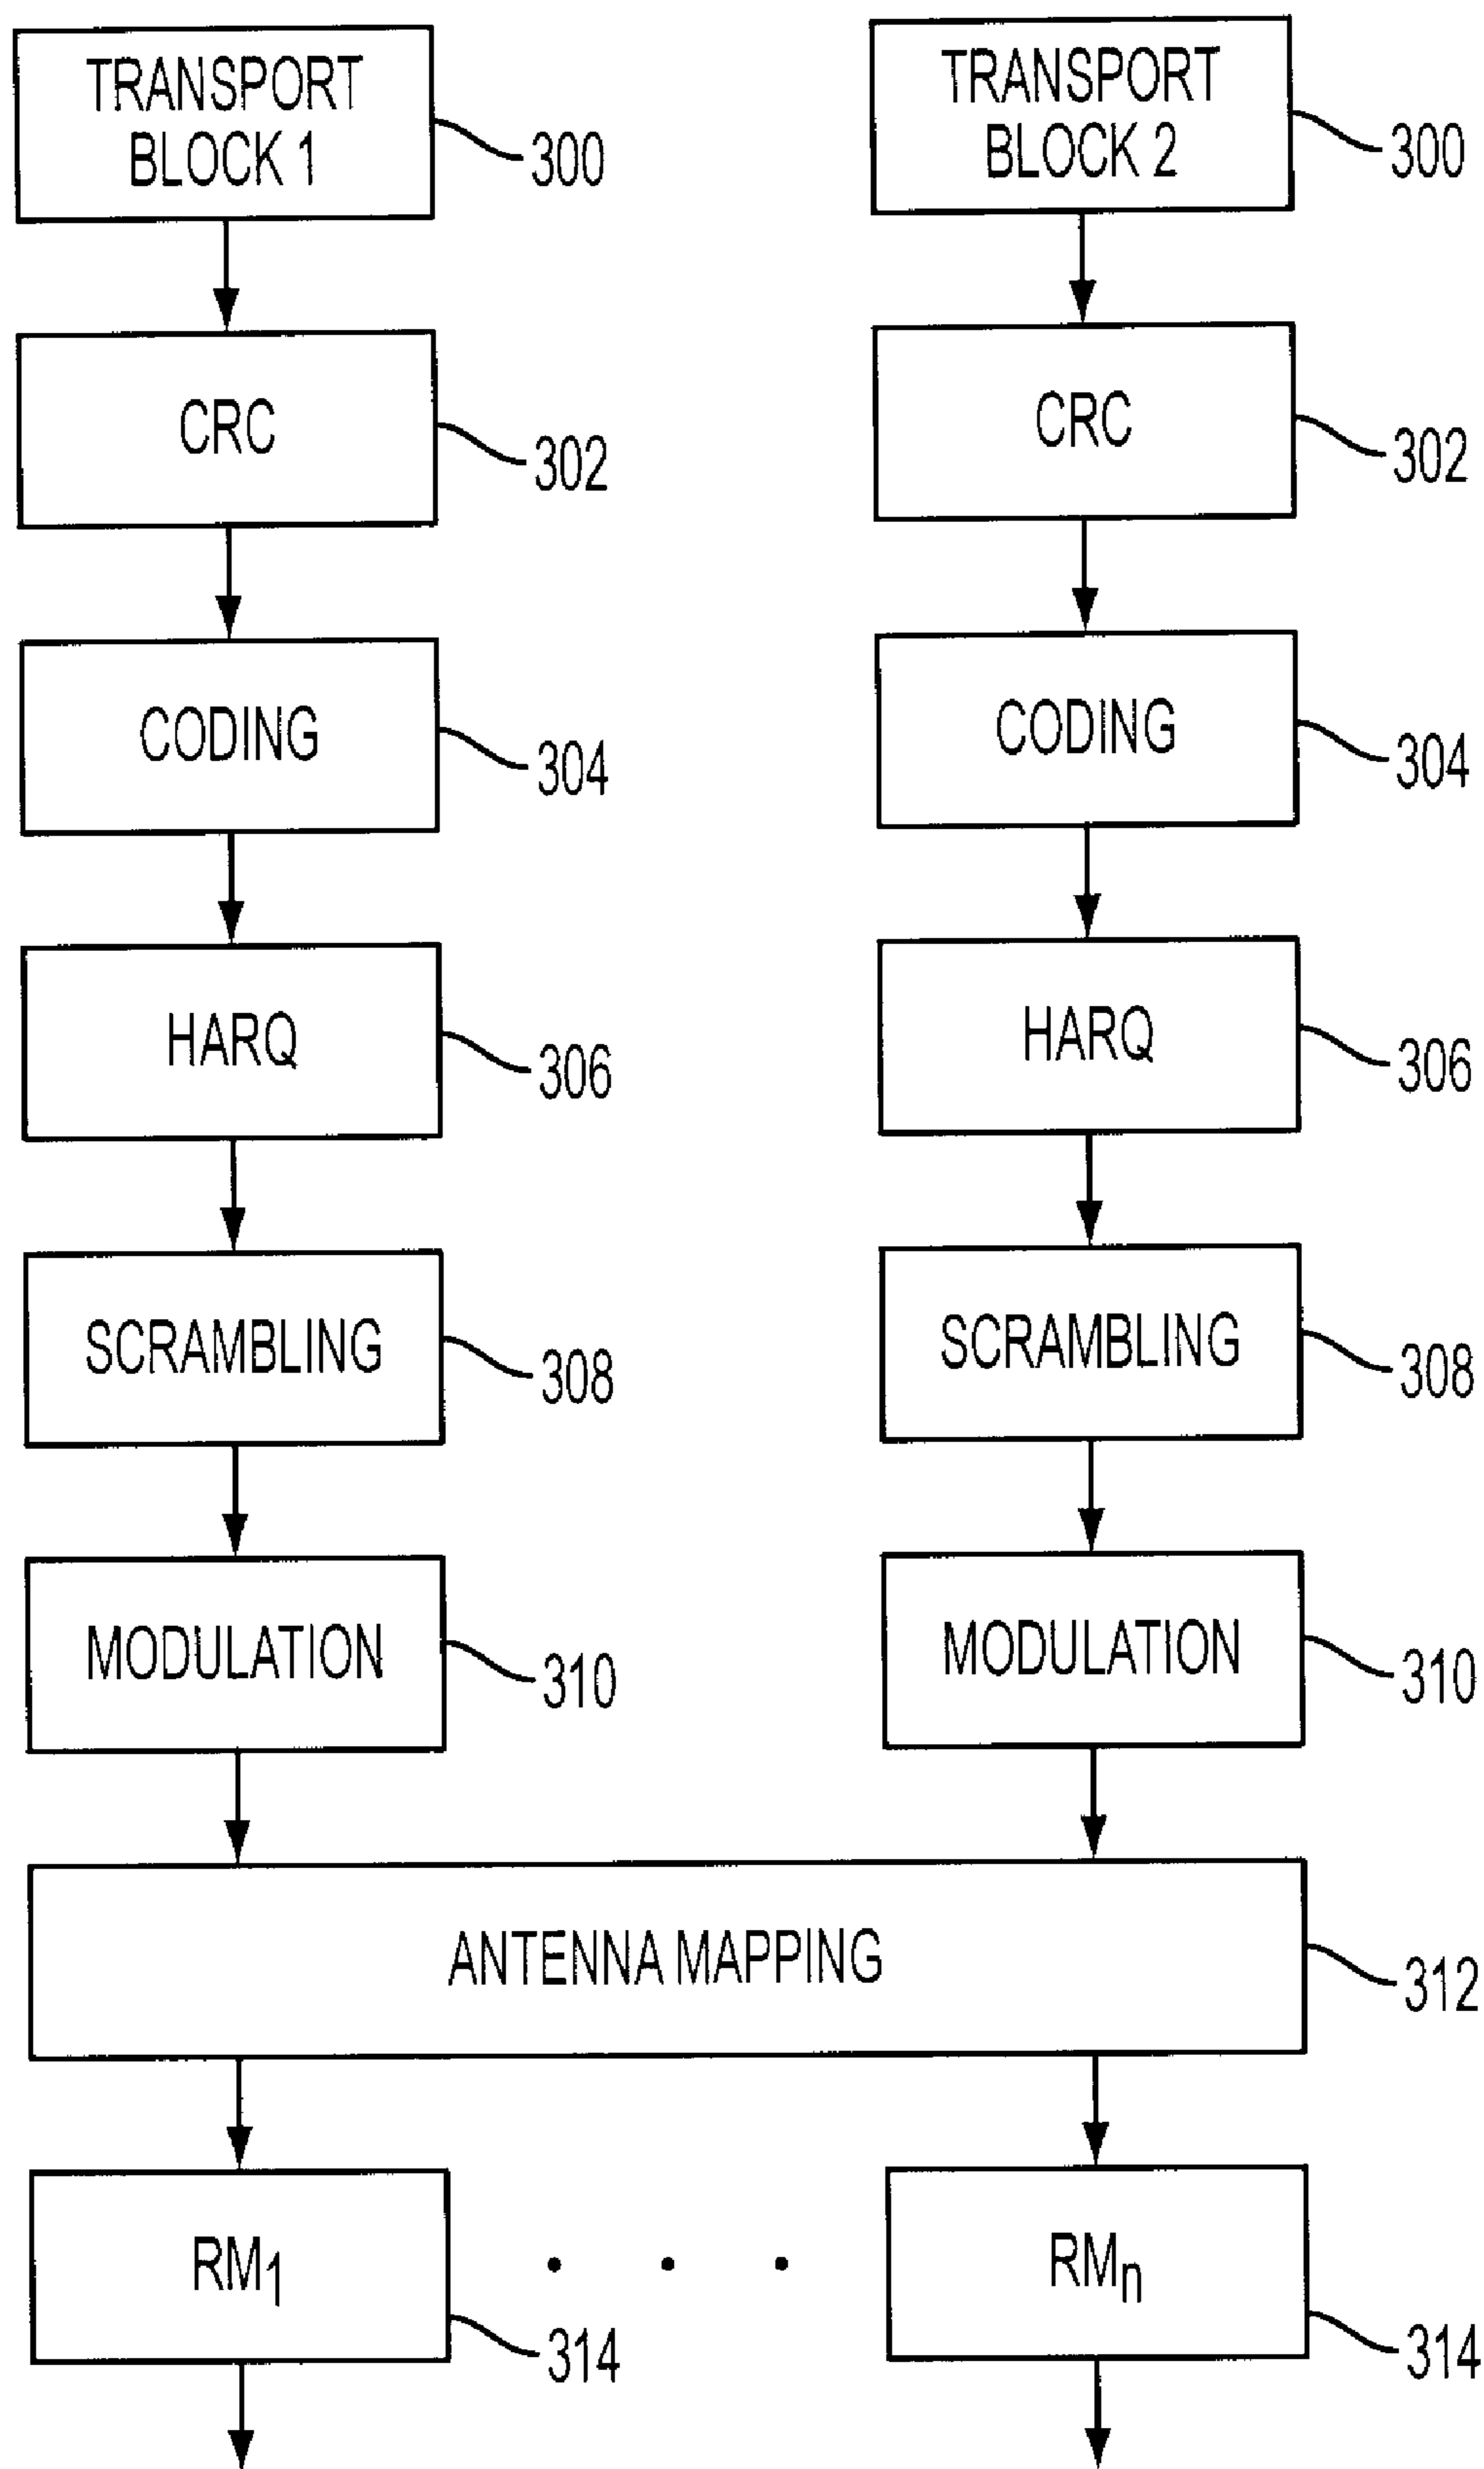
TRANSPORT BLOCK 1
300
CRC
302
CODING
304
HARQ
306
SCRAMBLING
308
MODULATION
310

TRANSPORT BLOCK 2
300
CRC
302
CODING
304
HARQ
306
SCRAMBLING
308
MODULATION
310

ANTENNA MAPPING
312

$RM_1$
314
• • •
$RM_n$
314